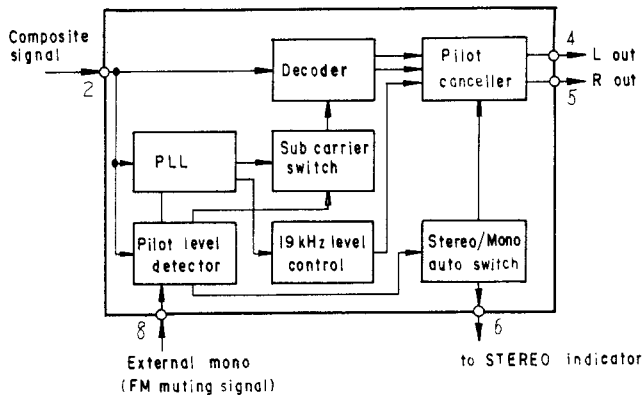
Composite signal

2

Decoder

Pilot canceller

4

L out

R out

5

PLL

Sub carrier switch

Pilot level detector

19 kHz level control

Stereo/Mono auto switch

8

6

External mono (FM muting signal)

to STEREO indicator